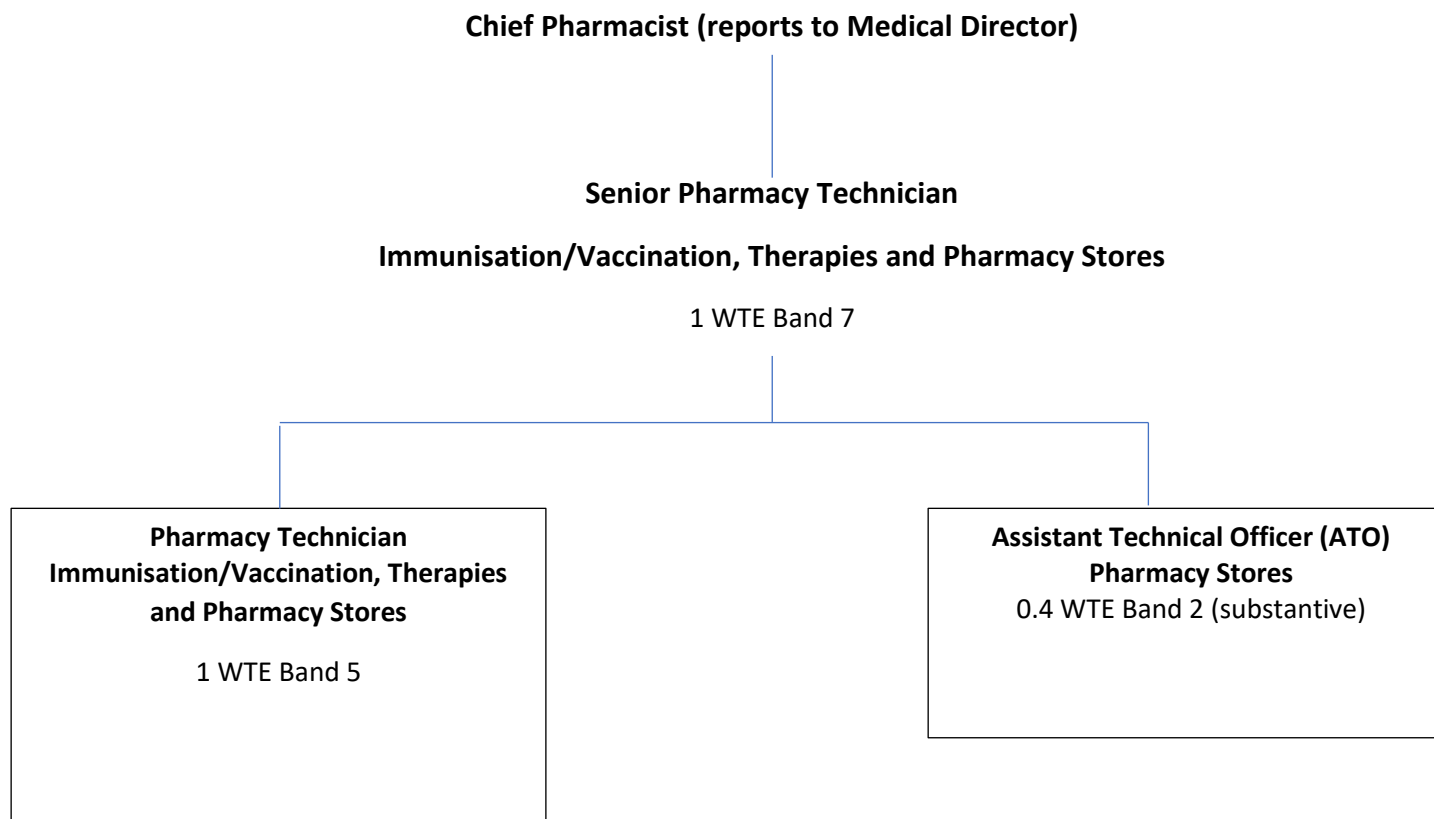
Chief Pharmacist (reports to Medical Director)

Senior Pharmacy Technician

Immunisation/Vaccination, Therapies and Pharmacy Stores

1 WTE Band 7

Pharmacy Technician
Immunisation/Vaccination, Therapies and Pharmacy Stores

1 WTE Band 5

Assistant Technical Officer (ATO)
Pharmacy Stores
0.4 WTE Band 2 (substantive)